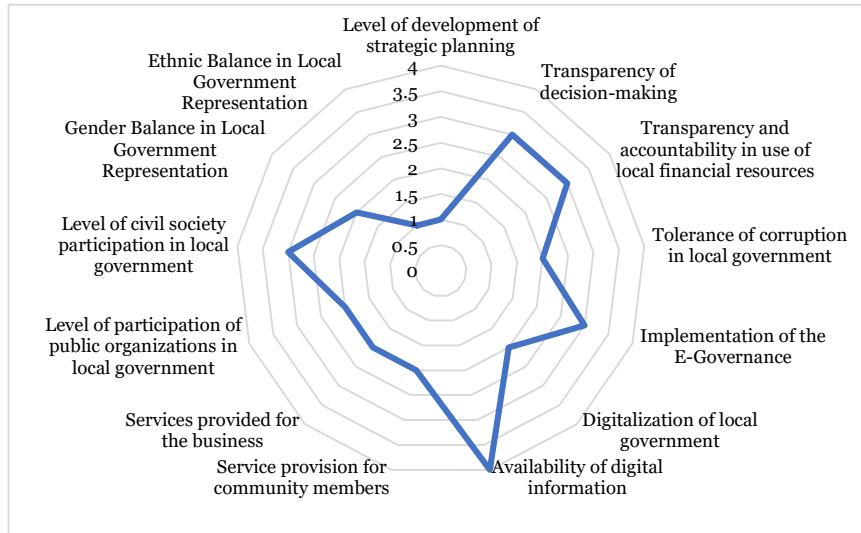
Level of development of strategic planning

4
3.5
3
2.5
2
1.5
1
0.5
0

Transparency of decision-making

Transparency and accountability in use of local financial resources

Tolerance of corruption in local government

Implementation of the E-Governance

Digitalization of local government

Availability of digital information

Service provision for community members

Services provided for the business

Level of participation of public organizations in local government

Level of civil society participation in local government

Gender Balance in Local Government Representation

Ethnic Balance in Local Government Representation